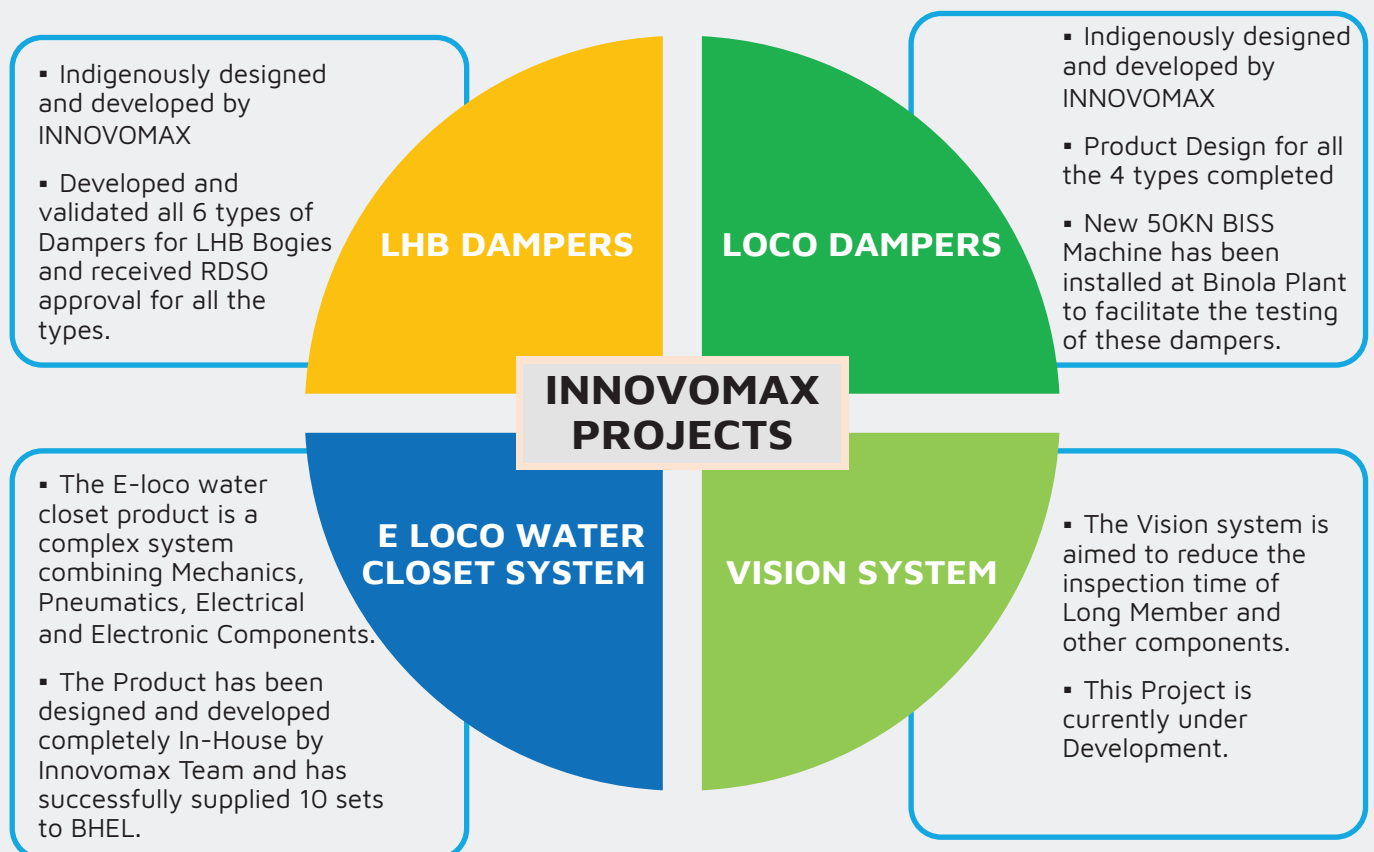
▪ Indigenously designed and developed by INNOVOMAX

▪ Developed and validated all 6 types of Dampers for LHB Bogies and received RDSO approval for all the types.

LHB DAMPERS

LOCO DAMPERS

▪ Indigenously designed and developed by INNOVOMAX

▪ Product Design for all the 4 types completed

▪ New 50KN BISS Machine has been installed at Binola Plant to facilitate the testing of these dampers.

INNOVOMAX PROJECTS

▪ The E-loco water closet product is a complex system combining Mechanics, Pneumatics, Electrical and Electronic Components.

▪ The Product has been designed and developed completely In-House by Innovomax Team and has successfully supplied 10 sets to BHEL.

E LOCO WATER CLOSET SYSTEM

VISION SYSTEM

▪ The Vision system is aimed to reduce the inspection time of Long Member and other components.

▪ This Project is currently under Development.